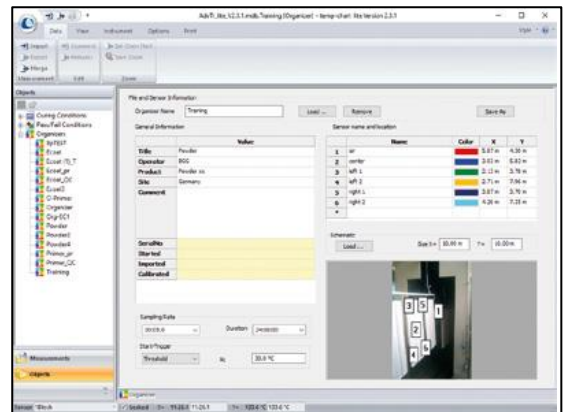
AdvTi_lite_V2.3.1.mdb, Training (Organizer) - temp-chart lite Version 2.3.1

Data View Instrument Options Print

Import Export Merge Data management Comment Refresh Edit Set Chart Start Save Zoom Zoom

Objects

Curing Conditions
Pass/Fail Conditions
Organizer
BFTEST
Ecoat
Ecoat /S_T
Ecoat_pc
Ecoat_OC
Ecoat3
E-Primer
Org-ECI
Organizer
Powder
Powder3
Powder4
Primer_pr
Primer_OC
Training

File and Sensor Information

Organizer Name Training Load ... Remove Save As

General Information

| | Value |
|---|---|
| Title | Powder |
| Operator | BGG |
| Product | Powder xx |
| Site | Germany |
| Comment | |
| SerialNo | |
| Started | |
| Imported | |
| Calibrated | |

Sensor name and location

| | Name | Color | X | Y |
|---|---|---|---|---|
| 1 | air | | 5.87 m | 4.30 m |
| 2 | center | | 3.61 m | 6.83 m |
| 3 | left 1 | | 2.12 m | 3.76 m |
| 4 | left 2 | | 2.71 m | 7.96 m |
| 5 | right 1 | | 3.67 m | 3.76 m |
| 6 | right 2 | | 4.26 m | 7.25 m |
| * | | | | |

Schematic

Load ... Size X= 10.00 m Y= 10.00 m

3 5 1 2 4 6

Sampling Rate

00:05.0 Duration 24:00:00

Start-Trigger

Threshold At 30.0 °C

Measurements

Objects

Organizer

Default Block Locked 11:26.1 11:26.1 133.6 °C 133.6 °C